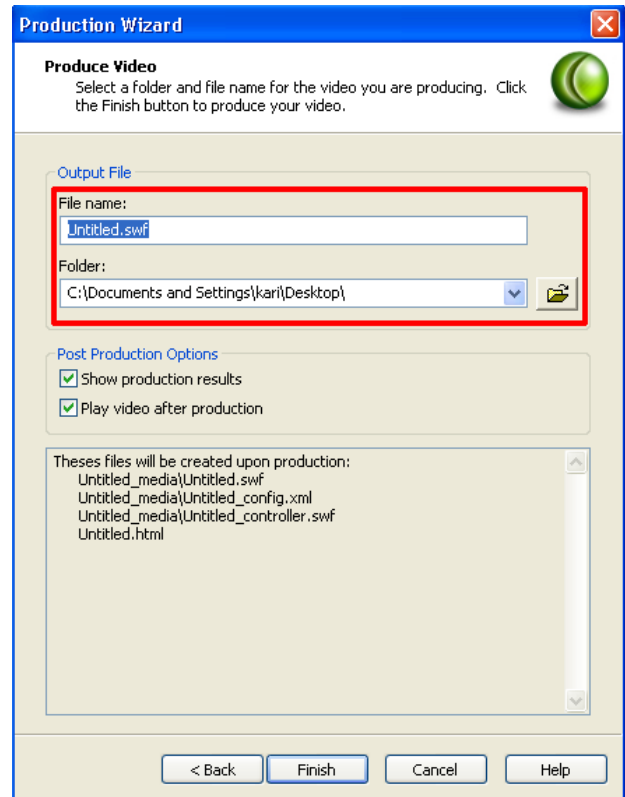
Production Wizard

Produce Video
Select a folder and file name for the video you are producing. Click the Finish button to produce your video.

Output File
File name:
Untitled.swf
Folder:
C:\Documents and Settings\kari\Desktop\

Post Production Options
Show production results
Play video after production

Theses files will be created upon production:
Untitled_media\Untitled.swf
Untitled_media\Untitled_config.xml
Untitled_media\Untitled_controller.swf
Untitled.html

< Back
Finish
Cancel
Help